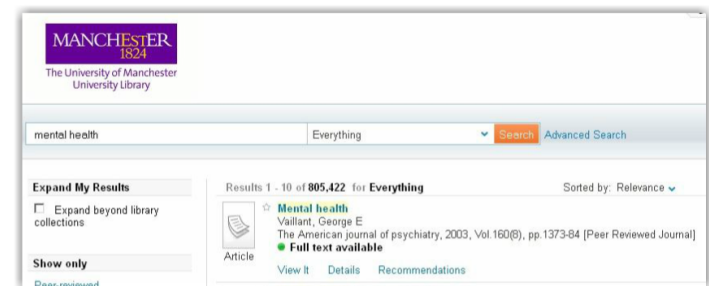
MANCHESTER
1824
The University of Manchester
University Library

mental health

Everything

Search

Advanced Search

Expand My Results

Expand beyond library collections

Show only

Peer-reviewed

Results 1 - 10 of 805,422 for Everything

Sorted by: Relevance

Mental health
Vaillant, George E
The American journal of psychiatry, 2003, Vol.160(8), pp.1373-84 [Peer Reviewed Journal]
Full text available

Article

View It

Details

Recommendations